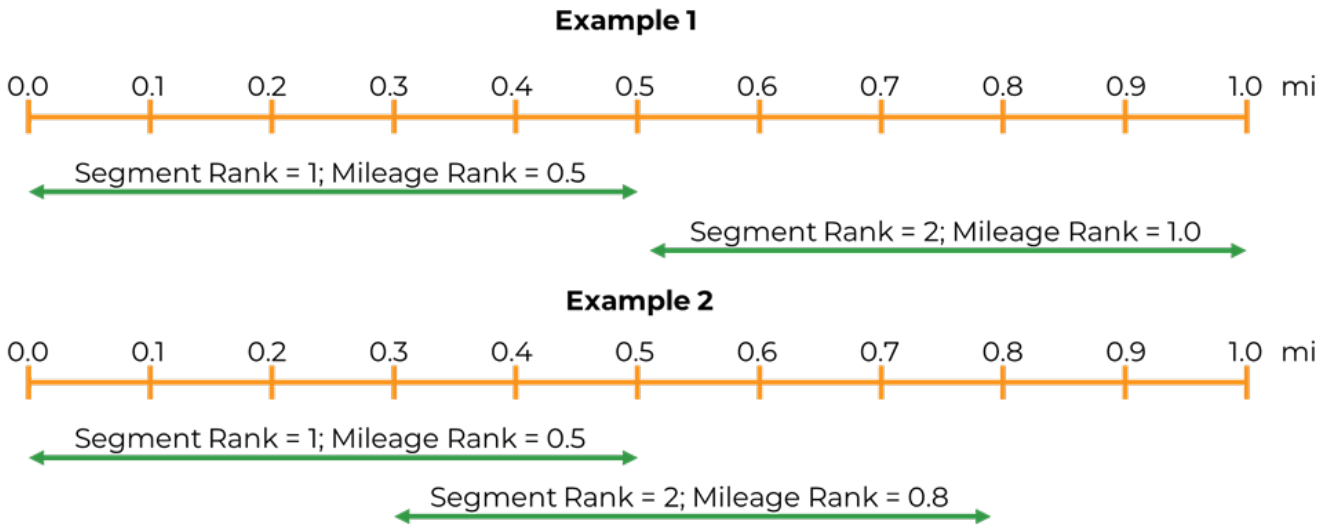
Example 1

0.0 0.1 0.2 0.3 0.4 0.5 0.6 0.7 0.8 0.9 1.0 mi

Segment Rank = 1; Mileage Rank = 0.5

Segment Rank = 2; Mileage Rank = 1.0

Example 2

0.0 0.1 0.2 0.3 0.4 0.5 0.6 0.7 0.8 0.9 1.0 mi

Segment Rank = 1; Mileage Rank = 0.5

Segment Rank = 2; Mileage Rank = 0.8